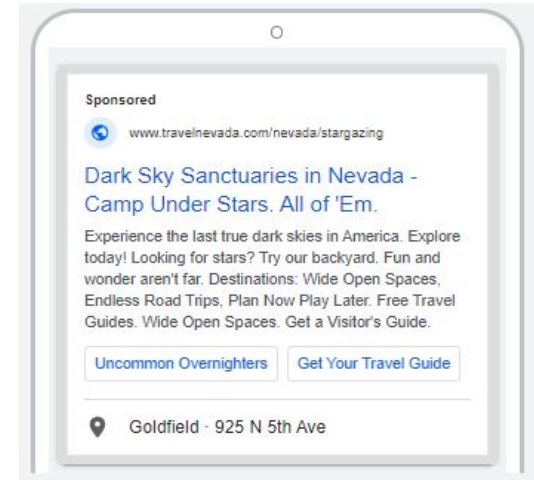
Sponsored

www.travelnevada.com/nevada/stargazing

Dark Sky Sanctuaries in Nevada - Camp Under Stars. All of 'Em.

Experience the last true dark skies in America. Explore today! Looking for stars? Try our backyard. Fun and wonder aren't far. Destinations: Wide Open Spaces, Endless Road Trips, Plan Now Play Later. Free Travel Guides. Wide Open Spaces. Get a Visitor's Guide.

Uncommon Overnighters

Get Your Travel Guide

Goldfield · 925 N 5th Ave